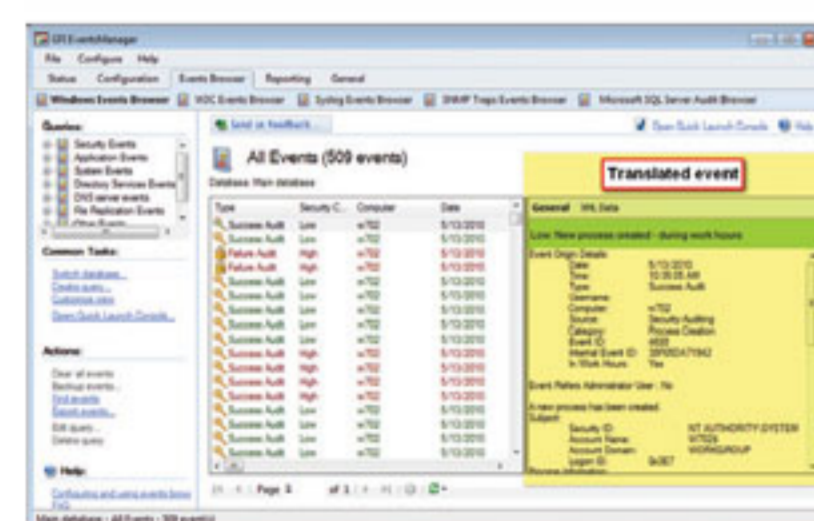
GFI EventsManager

File Configure Help

Status Configuration Events Browser Reporting General

Windows Events Browser W3C Events Browser Syslog Events Browser SNMP Traps Events Browser Microsoft SQL Server Audit Browser

Queries:

Security Events
Application Events
System Events
Directory Services Events
DNS server events
File Replication Events

Common Tasks:

Switch database...
Create query...
Customize view
Open Quick Launch Console...

Actions:

Clear all events
Backup events...
Find events
Export events...
Edit query...
Delete query

Help:

Configuring and using events brow
FAQ

Send us feedback...

Open Quick Launch Console Help

All Events (509 events)

Database: Main database

| Type | Security C... | Computer | Date |
|---|---|---|---|
| Success Audit | Low | w702 | 5/13/2010 |
| Success Audit | Low | w702 | 5/13/2010 |
| Failure Audit | High | w702 | 5/13/2010 |
| Failure Audit | High | w702 | 5/13/2010 |
| Success Audit | Low | w702 | 5/13/2010 |
| Success Audit | Low | w702 | 5/13/2010 |
| Success Audit | Low | w702 | 5/13/2010 |
| Success Audit | Low | w702 | 5/13/2010 |
| Success Audit | Low | w702 | 5/13/2010 |
| Success Audit | High | w702 | 5/13/2010 |
| Success Audit | High | w702 | 5/13/2010 |
| Success Audit | High | w702 | 5/13/2010 |
| Success Audit | Low | w702 | 5/13/2010 |
| Success Audit | Low | w702 | 5/13/2010 |
| Success Audit | Low | w702 | 5/13/2010 |
| Success Audit | Low | w702 | 5/13/2010 |
| Success Audit | Low | w702 | 5/13/2010 |

Page 1 of 1

Translated event

General XML Data

Low: New process created - during work hours

Event Origin Details:
Date: 5/13/2010
Time: 10:35:05 AM
Type: Success Audit
Username:
Computer: w702
Source: Security Auditing
Category: Process Creation
Event ID: 4688
Internal Event ID: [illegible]
In Work Hours: Yes

Event Refers Administrator User : No

A new process has been created.
Subject:
Security ID: NT AUTHORITY\SYSTEM
Account Name: W702$
Account Domain: WORKGROUP
Logon ID: 0x3E7

Main database - All Events - 509 event(s)